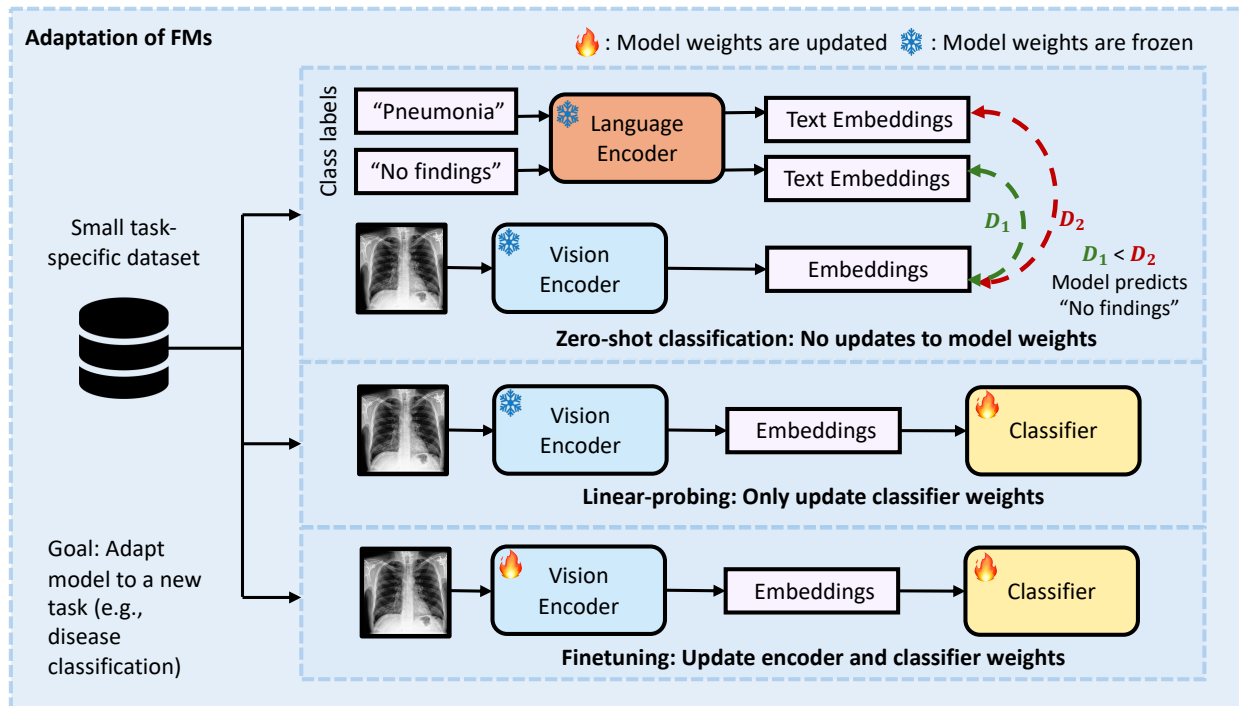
Adaptation of FMs

: Model weights are updated : Model weights are frozen

Small task-specific dataset

Goal: Adapt model to a new task (e.g., disease classification)

Class labels

“Pneumonia”

“No findings”

Language Encoder

Text Embeddings

Text Embeddings

$D_1$

$D_2$

$D_1 < D_2$

Model predicts “No findings”

Vision Encoder

Embeddings

Zero-shot classification: No updates to model weights

Vision Encoder

Embeddings

Classifier

Linear-probing: Only update classifier weights

Vision Encoder

Embeddings

Classifier

Finetuning: Update encoder and classifier weights